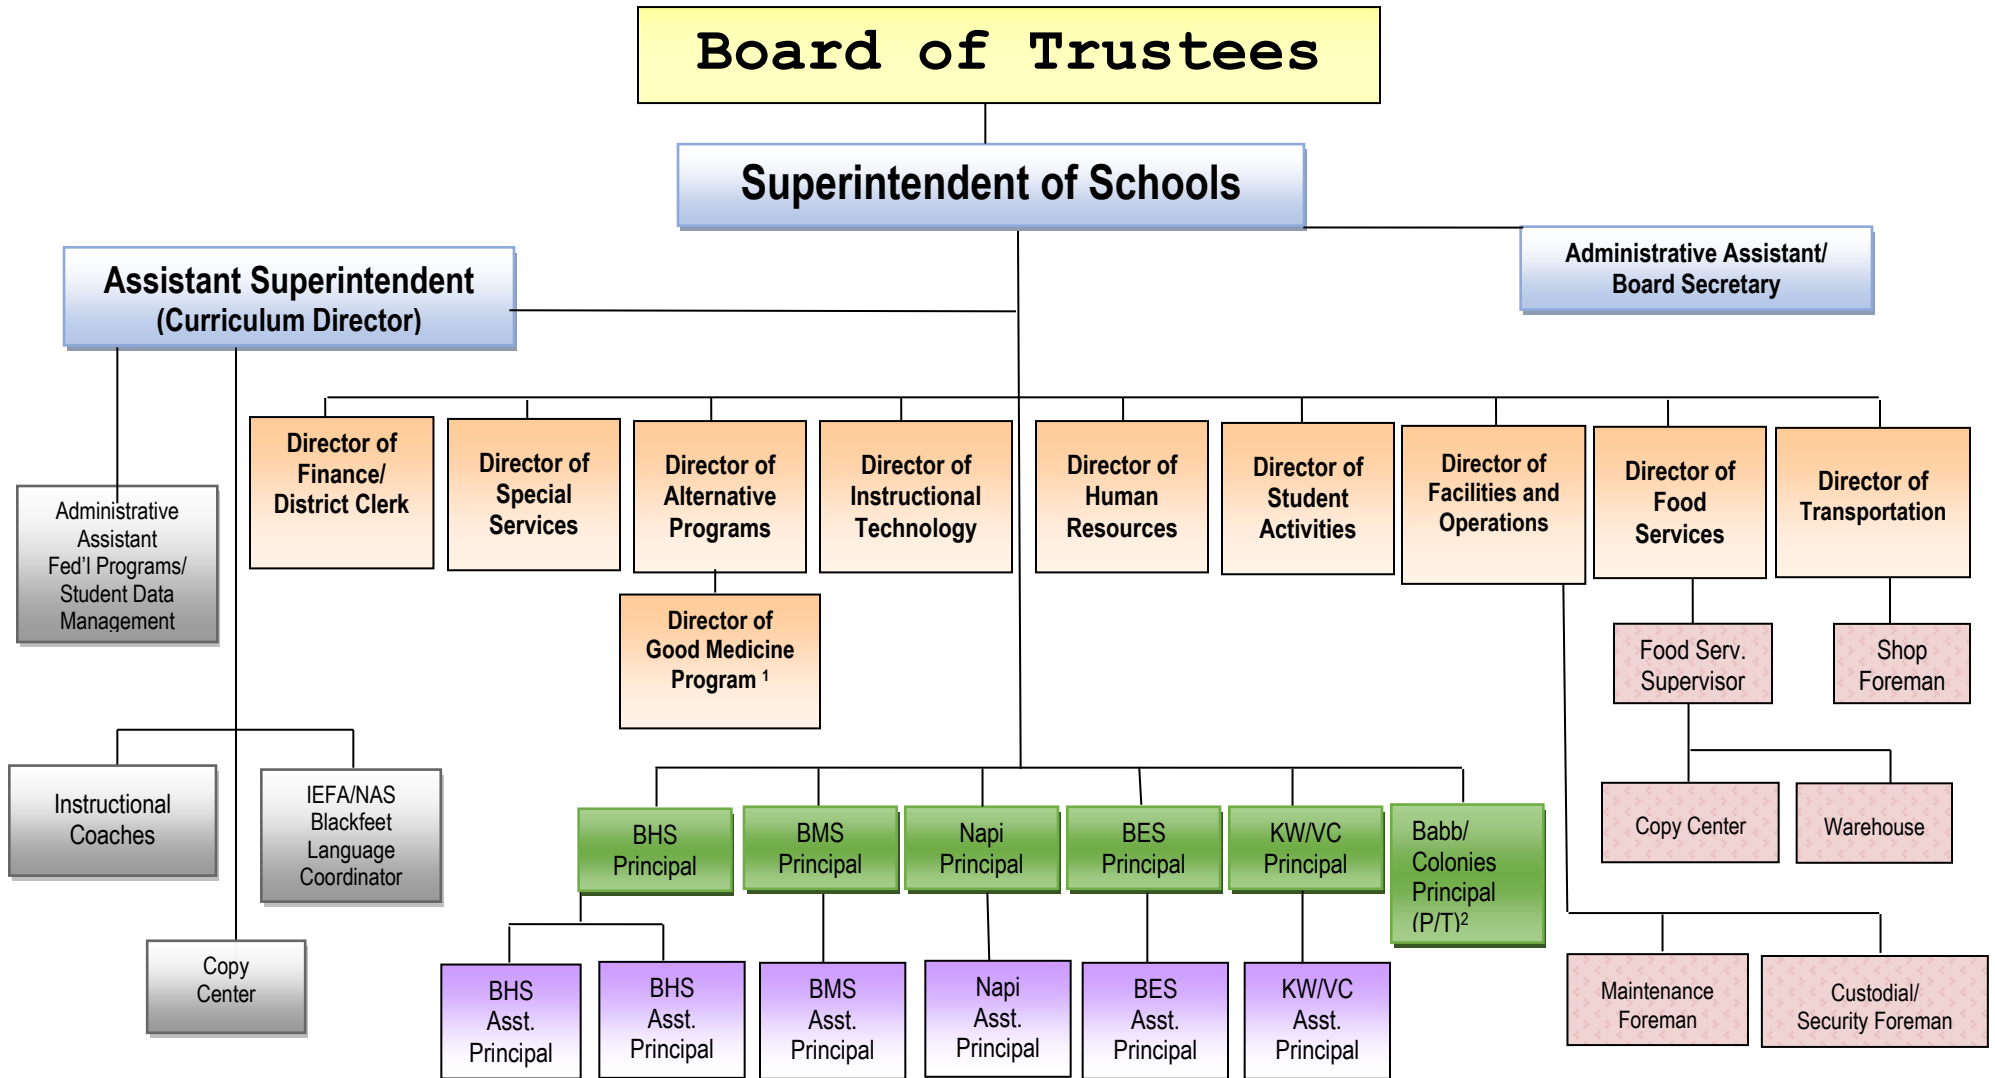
Board of Trustees

Superintendent of Schools

Administrative Assistant/ Board Secretary

Assistant Superintendent (Curriculum Director)

Administrative Assistant Fed'l Programs/ Student Data Management

Director of Finance/ District Clerk

Director of Special Services

Director of Alternative Programs

Director of Good Medicine Program $^1$

Director of Instructional Technology

Director of Human Resources

Director of Student Activities

Director of Facilities and Operations

Director of Food Services

Director of Transportation

Food Serv. Supervisor

Shop Foreman

Copy Center

Warehouse

Instructional Coaches

IEFA/NAS Blackfeet Language Coordinator

Copy Center

BHS Principal

BMS Principal

Napi Principal

BES Principal

KW/VC Principal

Babb/ Colonies Principal (P/T)$^2$

BHS Asst. Principal

BHS Asst. Principal

BMS Asst. Principal

Napi Asst. Principal

BES Asst. Principal

KW/VC Asst. Principal

Maintenance Foreman

Custodial/ Security Foreman